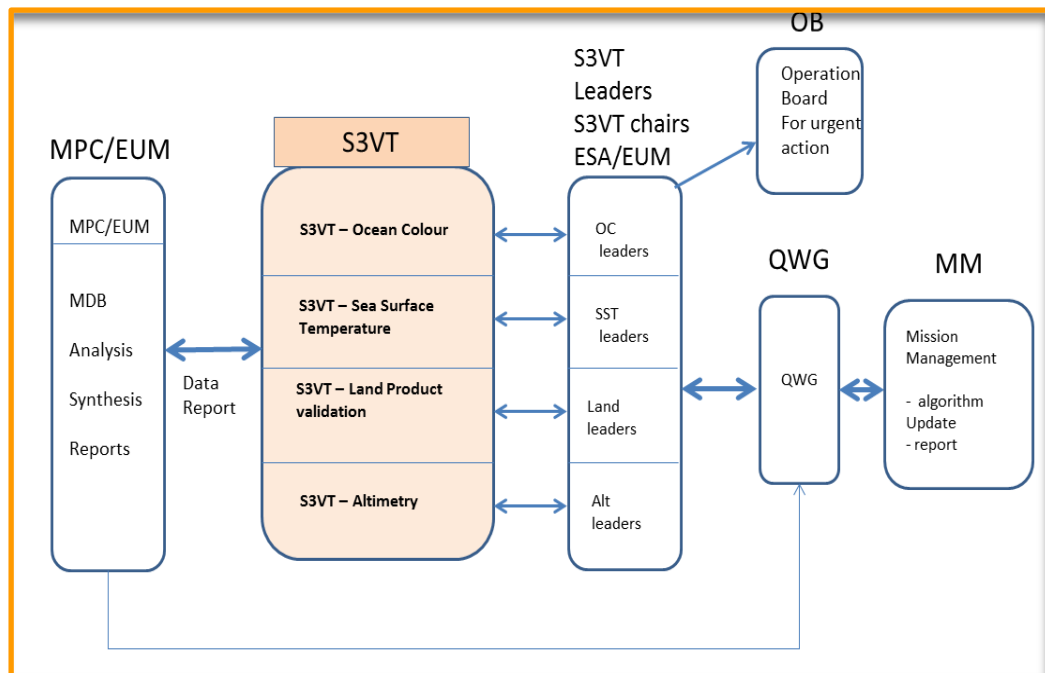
MPC/EUM

MPC/EUM

MDB

Analysis

Synthesis

Reports

Data Report

S3VT

S3VT – Ocean Colour

S3VT – Sea Surface Temperature

S3VT – Land Product validation

S3VT – Altimetry

S3VT Leaders S3VT chairs ESA/EUM

OC leaders

SST leaders

Land leaders

Alt leaders

OB

Operation Board For urgent action

QWG

QWG

MM

Mission Management

- algorithm Update
- report